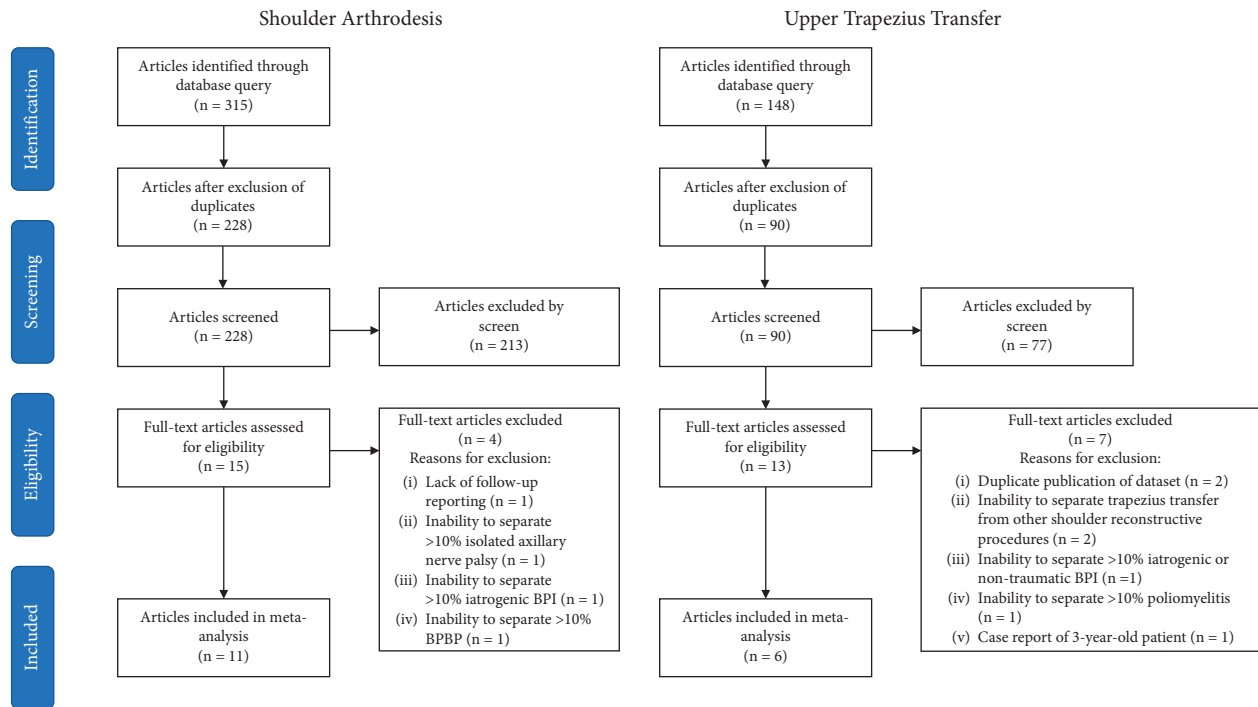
Shoulder Arthrodesis

Upper Trapezius Transfer

Identification

Screening

Eligibility

Included

Articles identified through database query
(n = 315)

Articles after exclusion of duplicates
(n = 228)

Articles screened
(n = 228)

Articles excluded by screen
(n = 213)

Full-text articles assessed for eligibility
(n = 15)

Full-text articles excluded
(n = 4)
Reasons for exclusion:
(i) Lack of follow-up reporting (n = 1)
(ii) Inability to separate >10% isolated axillary nerve palsy (n = 1)
(iii) Inability to separate >10% iatrogenic BPI (n = 1)
(iv) Inability to separate >10% BPBP (n = 1)

Articles included in meta-analysis
(n = 11)

Articles identified through database query
(n = 148)

Articles after exclusion of duplicates
(n = 90)

Articles screened
(n = 90)

Articles excluded by screen
(n = 77)

Full-text articles assessed for eligibility
(n = 13)

Full-text articles excluded
(n = 7)
Reasons for exclusion:
(i) Duplicate publication of dataset (n = 2)
(ii) Inability to separate trapezius transfer from other shoulder reconstructive procedures (n = 2)
(iii) Inability to separate >10% iatrogenic or non-traumatic BPI (n =1)
(iv) Inability to separate >10% poliomyelitis (n = 1)
(v) Case report of 3-year-old patient (n = 1)

Articles included in meta-analysis
(n = 6)